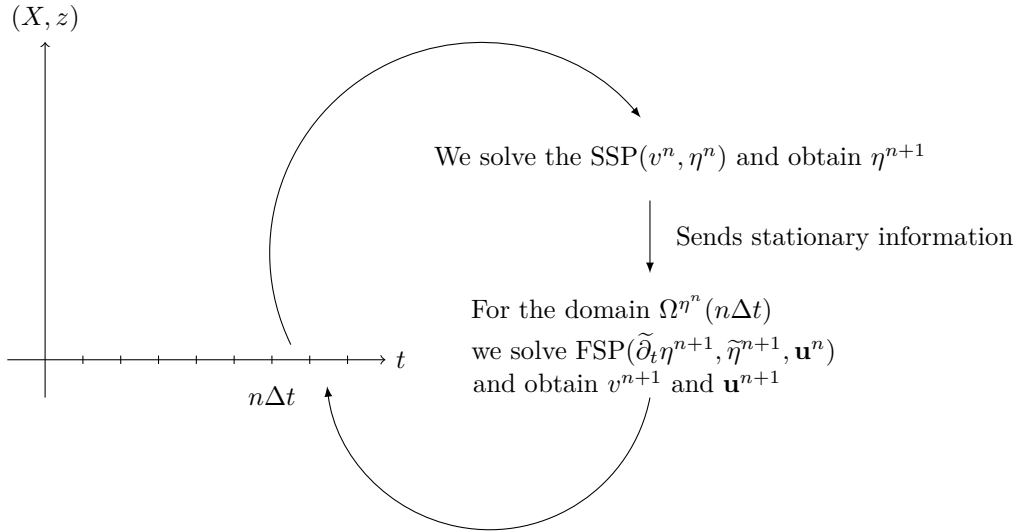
$(X, z)$

$t$

$n\Delta t$

We solve the SSP$(v^n, \eta^n)$ and obtain $\eta^{n+1}$

Sends stationary information

For the domain $\Omega^{\eta^n}(n\Delta t)$
we solve FSP$(\widetilde{\partial}_t \eta^{n+1}, \widetilde{\eta}^{n+1}, \mathbf{u}^n)$
and obtain $v^{n+1}$ and $\mathbf{u}^{n+1}$